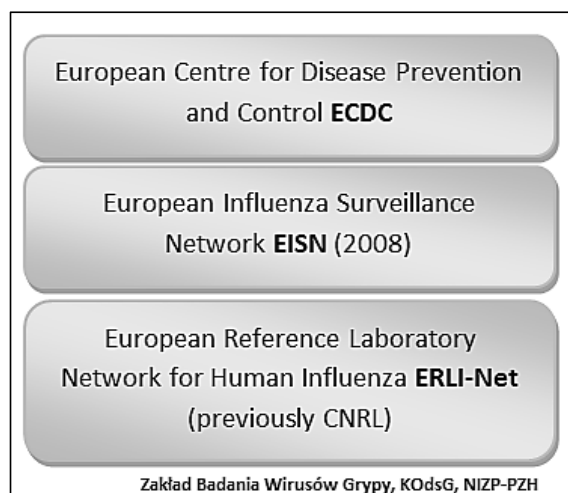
European Centre for Disease Prevention and Control **ECDC**

European Influenza Surveillance Network **EISN** (2008)

European Reference Laboratory Network for Human Influenza **ERLI-Net** (previously CNRL)

Zakład Badania Wirusów Grypy, KOdsG, NIZP-PZH